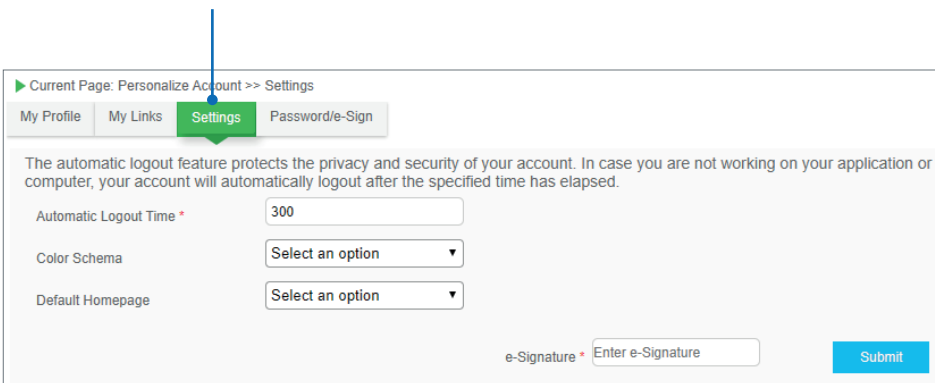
Current Page: Personalize Account >> Settings

My Profile | My Links | Settings | Password/e-Sign

The automatic logout feature protects the privacy and security of your account. In case you are not working on your application or computer, your account will automatically logout after the specified time has elapsed.

Automatic Logout Time * 300

Color Schema Select an option

Default Homepage Select an option

e-Signature * Enter e-Signature

Submit